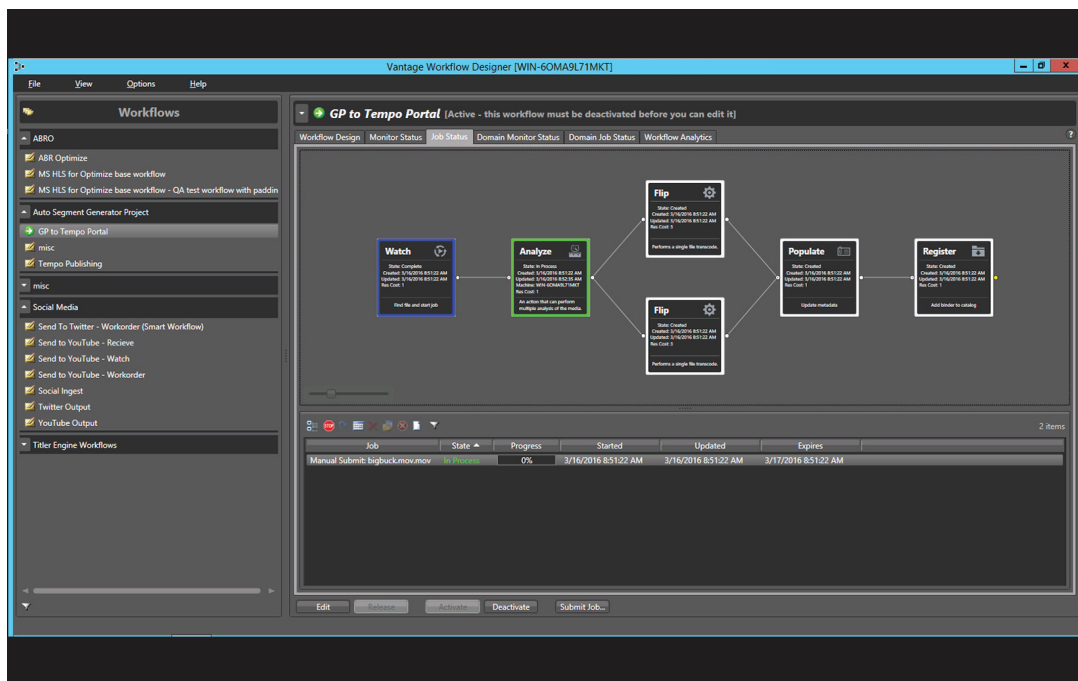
Vantage Workflow Designer [WIN-6OMA9L71MKT]

File View Options Help

Workflows

ABRO
ABR Optimize
MS HLS for Optimize base workflow
MS HLS for Optimize base workflow - QA test workflow with paddin

Auto Segment Generator Project
GP to Tempo Portal
misc
Tempo Publishing

misc

Social Media
Send To Twitter - Workorder (Smart Workflow)
Send to YouTube - Recieve
Send to YouTube - Watch
Send to YouTube - Workorder
Social Ingest
Twitter Output
YouTube Output

Titler Engine Workflows

GP to Tempo Portal [Active - this workflow must be deactivated before you can edit it]

Workflow Design | Monitor Status | Job Status | Domain Monitor Status | Domain Job Status | Workflow Analytics

Watch
State: Complete
Created: 3/16/2016 8:51:22 AM
Updated: 3/16/2016 8:51:22 AM
Res Cost: 1
Find file and start job

Analyze
State: In Process
Created: 3/16/2016 8:51:22 AM
Updated: 3/16/2016 8:52:35 AM
Machine: WIN-6OMA9L71MKT
Res Cost: 1
An action that can perform multiple analysis of the media.

Flip
State: Created
Created: 3/16/2016 8:51:22 AM
Updated: 3/16/2016 8:51:22 AM
Res Cost: 5
Performs a single file transcode.

Flip
State: Created
Created: 3/16/2016 8:51:22 AM
Updated: 3/16/2016 8:51:22 AM
Res Cost: 5
Performs a single file transcode.

Populate
State: Created
Created: 3/16/2016 8:51:22 AM
Updated: 3/16/2016 8:51:22 AM
Res Cost: 1
Update metadata

Register
State: Created
Created: 3/16/2016 8:51:22 AM
Updated: 3/16/2016 8:51:22 AM
Res Cost: 1
Add binder to catalog

2 items

| Job | State | Progress | Started | Updated | Expires |
|---|---|---|---|---|---|
| Manual Submit: bigbuck.mov.mov | In Process | 0% | 3/16/2016 8:51:22 AM | 3/16/2016 8:51:22 AM | 3/17/2016 8:51:22 AM |

Edit | Release | Activate | Deactivate | Submit Job...